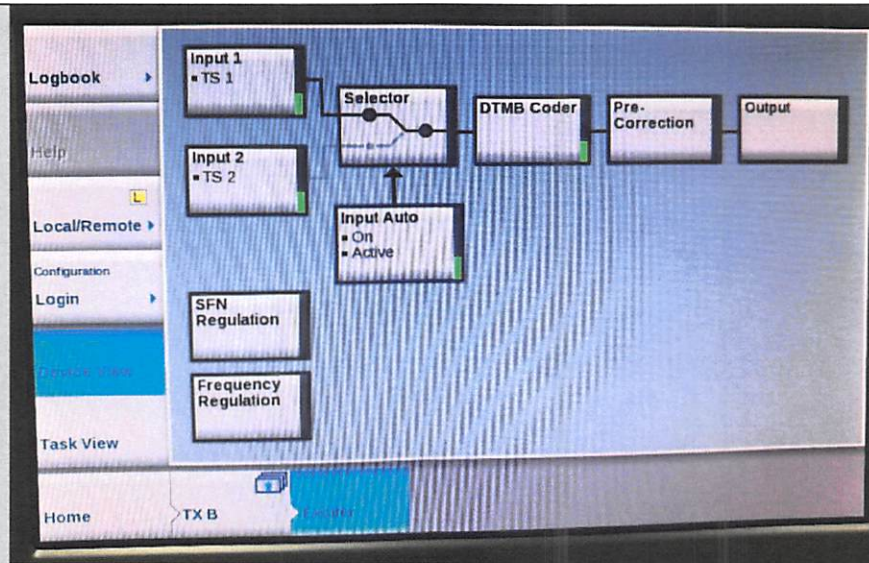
Logbook ▸

Help

L

Local/Remote ▸

Configuration

Login ▸

Device View

Task View

Home

TX B

Exciter

Input 1
▪ TS 1

Input 2
▪ TS 2

Selector

DTMB Coder

Pre-Correction

Output

Input Auto
▪ On
▪ Active

SFN Regulation

Frequency Regulation